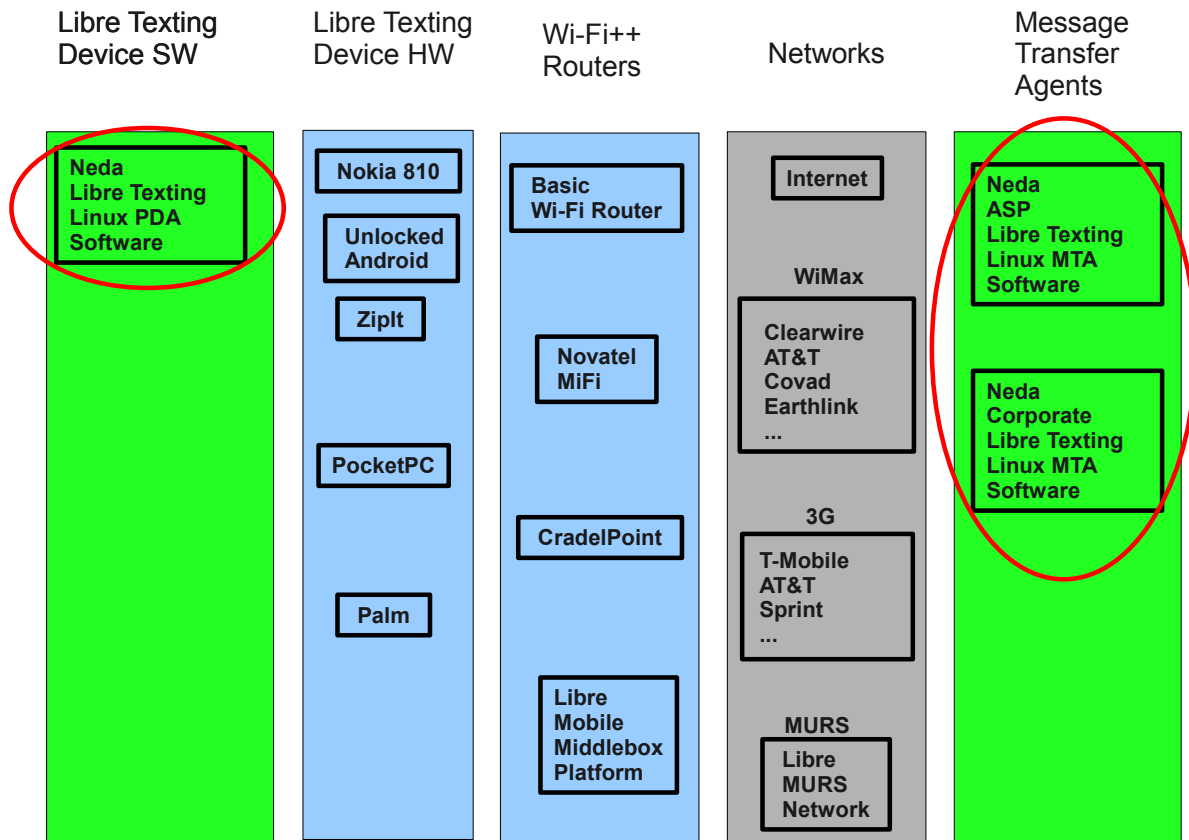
Libre Texting Device SW

Neda Libre Texting Linux PDA Software

Libre Texting Device HW

Nokia 810

Unlocked Android

ZipIt

PocketPC

Palm

Wi-Fi++ Routers

Basic Wi-Fi Router

Novatel MiFi

CradelPoint

Libre Mobile Middlebox Platform

Networks

Internet

WiMax

Clearwire AT&T Covad Earthlink ...

3G

T-Mobile AT&T Sprint ...

MURS

Libre MURS Network

Message Transfer Agents

Neda ASP Libre Texting Linux MTA Software

Neda Corporate Libre Texting Linux MTA Software